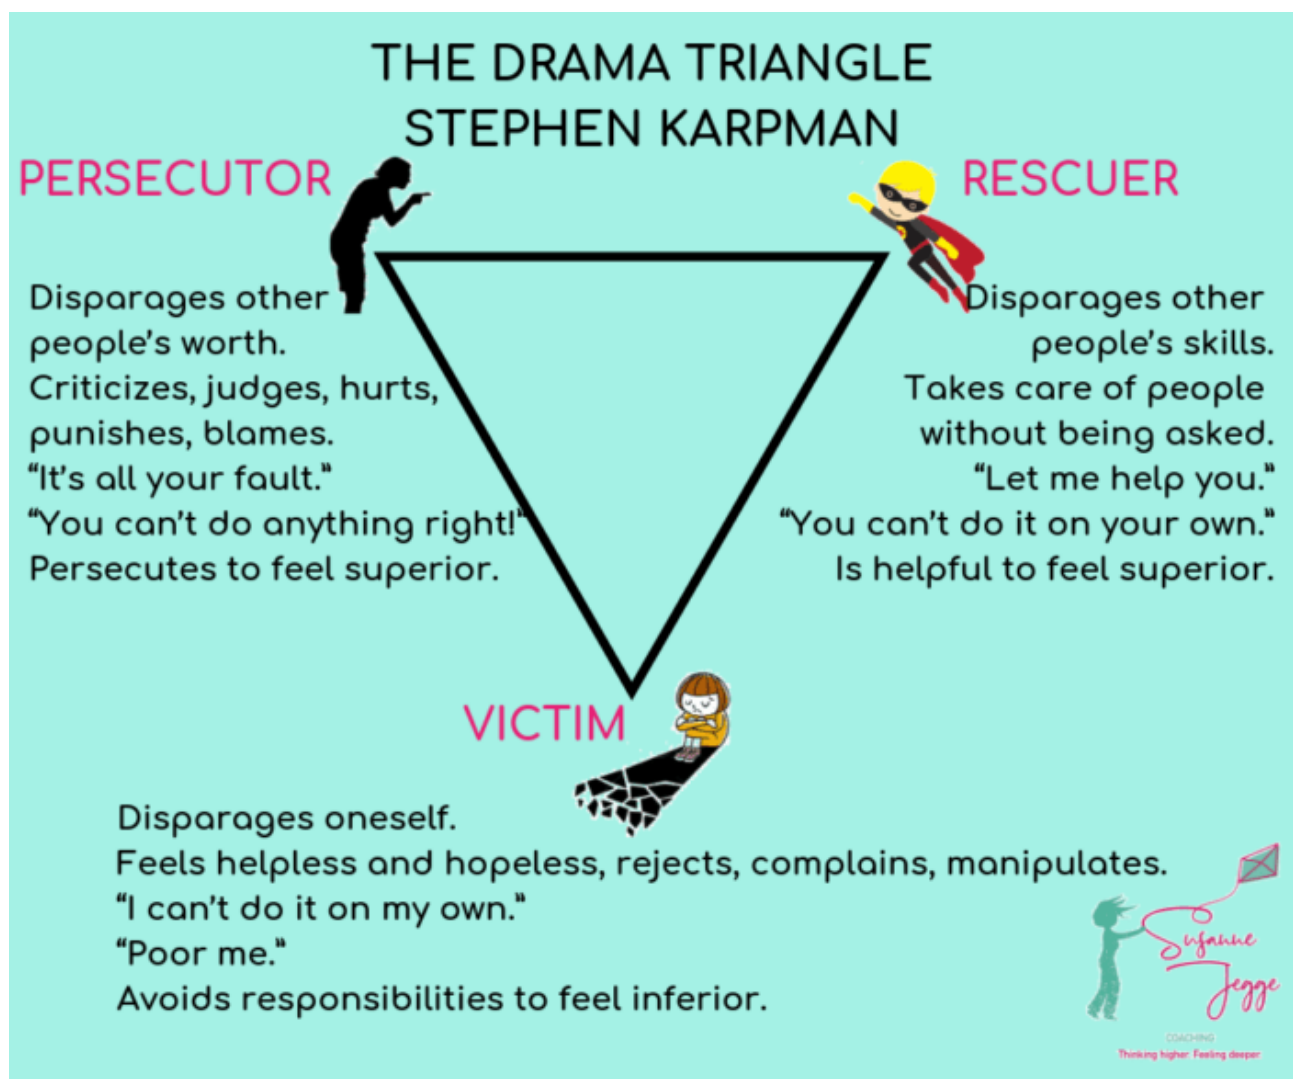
THE DRAMA TRIANGLE
STEPHEN KARPMAN

PERSECUTOR

Disparages other people's worth.
Criticizes, judges, hurts, punishes, blames.
"It's all your fault."
"You can't do anything right!"
Persecutes to feel superior.

RESCUER

Disparages other people's skills.
Takes care of people without being asked.
"Let me help you."
"You can't do it on your own."
Is helpful to feel superior.

VICTIM

Disparages oneself.
Feels helpless and hopeless, rejects, complains, manipulates.
"I can't do it on my own."
"Poor me."
Avoids responsibilities to feel inferior.

Susanne Jegge
COACHING
Thinking higher. Feeling deeper